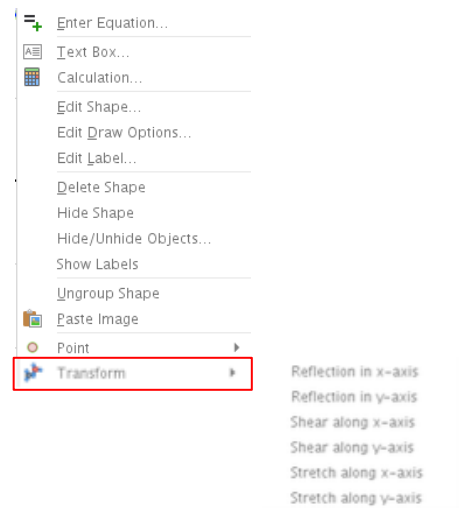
Enter Equation...
Text Box...
Calculation...
Edit Shape...
Edit Draw Options...
Edit Label...
Delete Shape
Hide Shape
Hide/Unhide Objects...
Show Labels
Ungroup Shape
Paste Image
Point
Transform

Reflection in x-axis
Reflection in y-axis
Shear along x-axis
Shear along y-axis
Stretch along x-axis
Stretch along y-axis